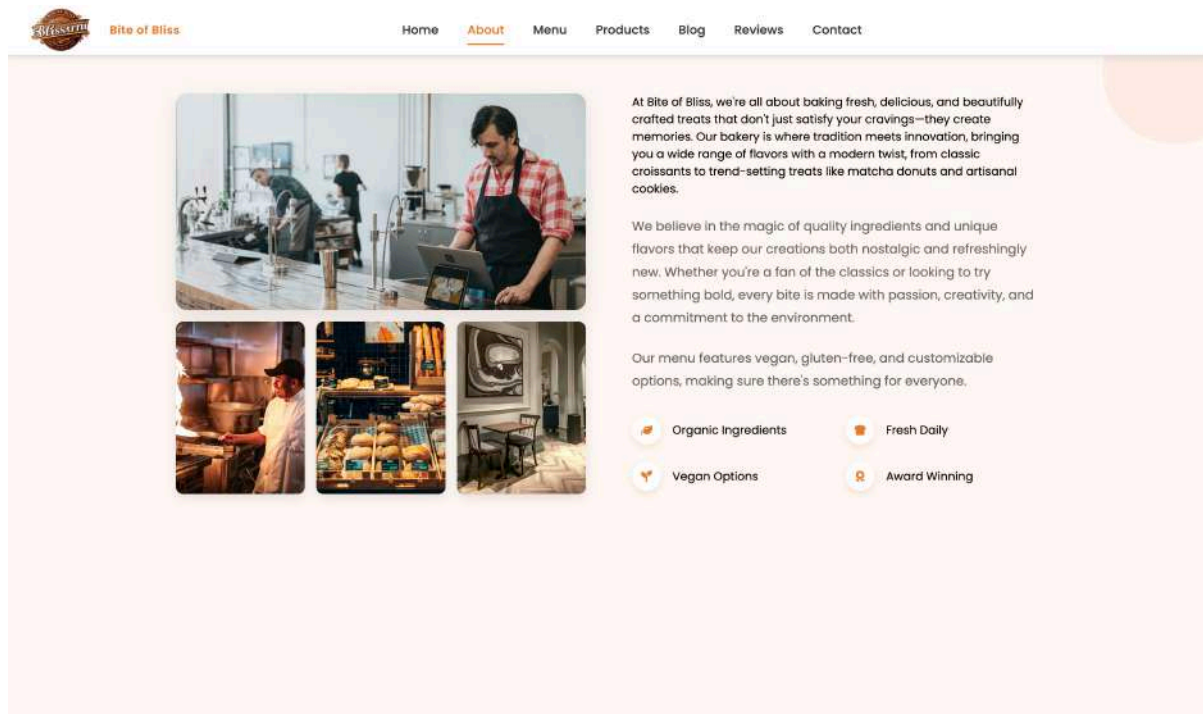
Blissful

Bite of Bliss

Home About Menu Products Blog Reviews Contact

At Bite of Bliss, we're all about baking fresh, delicious, and beautifully crafted treats that don't just satisfy your cravings—they create memories. Our bakery is where tradition meets innovation, bringing you a wide range of flavors with a modern twist, from classic croissants to trend-setting treats like matcha donuts and artisanal cookies.

We believe in the magic of quality ingredients and unique flavors that keep our creations both nostalgic and refreshingly new. Whether you're a fan of the classics or looking to try something bold, every bite is made with passion, creativity, and a commitment to the environment.

Our menu features vegan, gluten-free, and customizable options, making sure there's something for everyone.

Organic Ingredients

Fresh Daily

Vegan Options

Award Winning